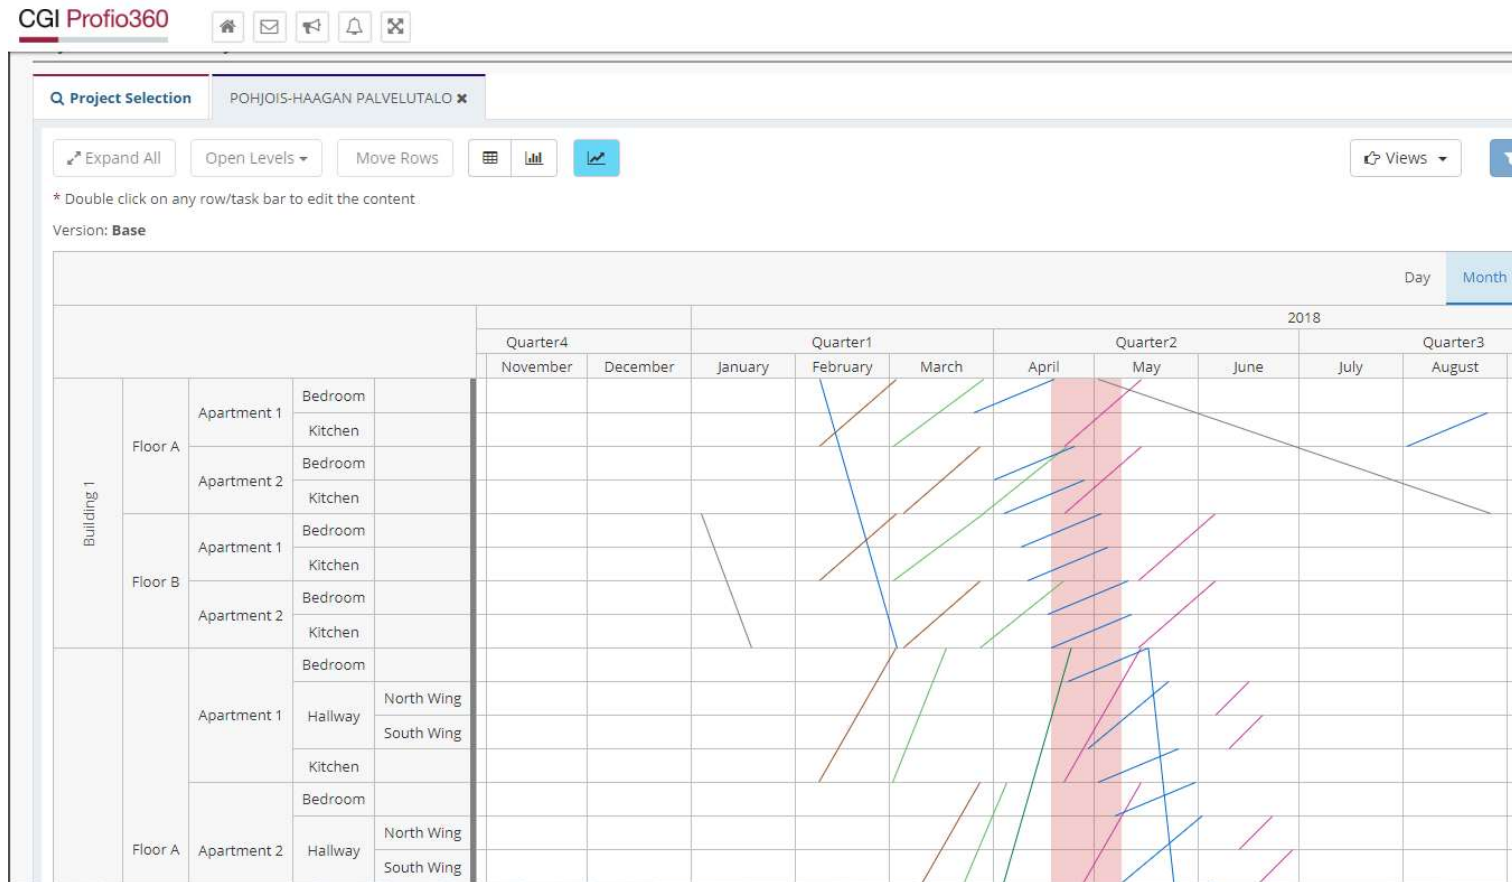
CGI Profio360

Project Selection

POHJOIS-HAAGAN PALVELUTALO ✖

Expand All

Open Levels

Move Rows

Views

* Double click on any row/task bar to edit the content

Version: Base

Day

Month

2018

| | | | | | Quarter4 | | Quarter1 | | | Quarter2 | | | Quarter3 | |
|---|---|---|---|---|---|---|---|---|---|---|---|---|---|---|
| | | | | | November | December | January | February | March | April | May | June | July | August |
| Building 1 | Floor A | Apartment 1 | Bedroom | | | | | | | | | | | |
| | | | Kitchen | | | | | | | | | | | |
| | | Apartment 2 | Bedroom | | | | | | | | | | | |
| | | | Kitchen | | | | | | | | | | | |
| | Floor B | Apartment 1 | Bedroom | | | | | | | | | | | |
| | | | Kitchen | | | | | | | | | | | |
| | | Apartment 2 | Bedroom | | | | | | | | | | | |
| | | | Kitchen | | | | | | | | | | | |
| | | Apartment 1 | Bedroom | | | | | | | | | | | |
| | | | Hallway | North Wing | | | | | | | | | | |
| | | | | South Wing | | | | | | | | | | |
| | | | Kitchen | | | | | | | | | | | |
| | Floor A | Apartment 2 | Bedroom | | | | | | | | | | | |
| | | | Hallway | North Wing | | | | | | | | | | |
| | | | | South Wing | | | | | | | | | | |